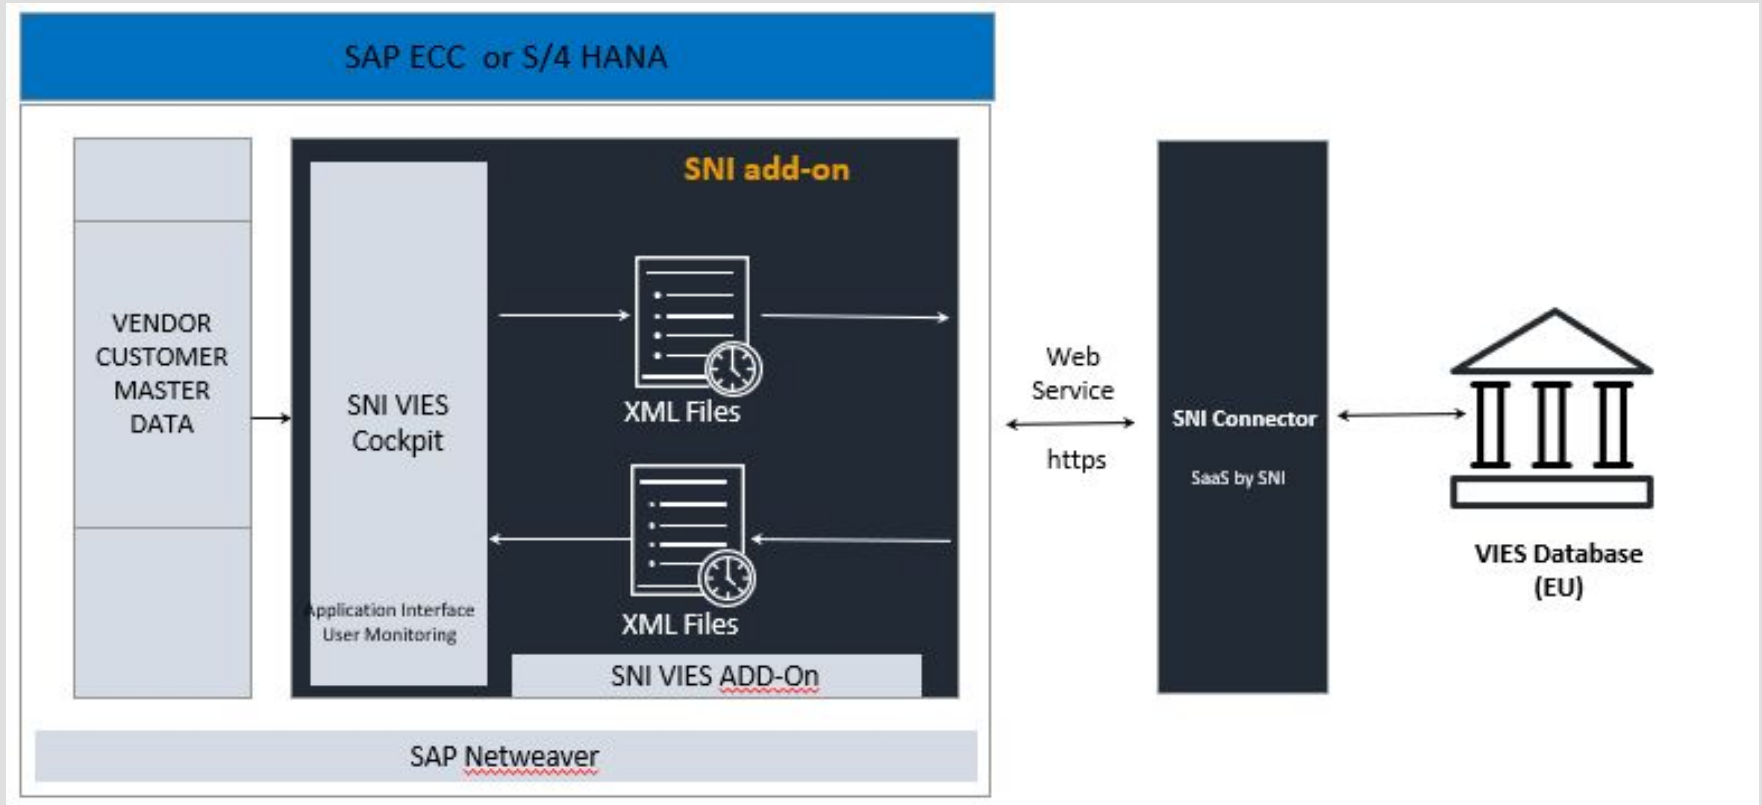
SAP ECC or S/4 HANA

SNI add-on

VENDOR CUSTOMER MASTER DATA

SNI VIES Cockpit

Application Interface User Monitoring

XML Files

XML Files

SNI VIES ADD-On

Web Service

https

SNI Connector

SaaS by SNI

VIES Database (EU)

SAP Netweaver